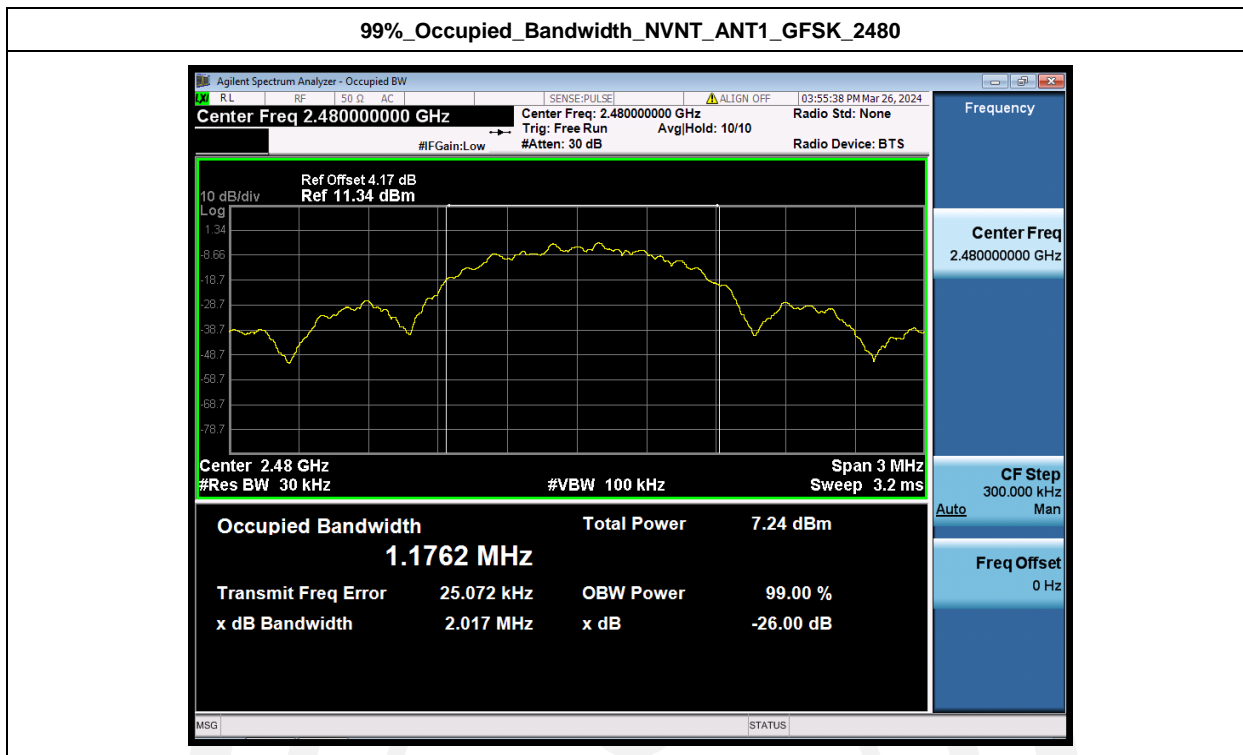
99%_Occupied_Bandwidth_NVNT_ANT1_GFSK_2480

Agilent Spectrum Analyzer - Occupied BW

RL RF 50 Ω AC SENSE:PULSE ALIGN OFF 03:55:38 PM Mar 26, 2024

Center Freq 2.480000000 GHz

Center Freq: 2.480000000 GHz
Trig: Free Run Avg|Hold: 10/10
#Atten: 30 dB

#IFGain:Low

Radio Std: None

Radio Device: BTS

Frequency

10 dB/div
Log

Ref Offset 4.17 dB
Ref 11.34 dBm

1.34
-8.66
-18.7
-28.7
-38.7
-48.7
-58.7
-68.7
-78.7

Center 2.48 GHz
#Res BW 30 kHz

#VBW 100 kHz

Span 3 MHz
Sweep 3.2 ms

Occupied Bandwidth

1.1762 MHz

Total Power 7.24 dBm

Transmit Freq Error 25.072 kHz
OBW Power 99.00 %

x dB Bandwidth 2.017 MHz
x dB -26.00 dB

Center Freq
2.480000000 GHz

CF Step
300.000 kHz
Auto Man

Freq Offset
0 Hz

MSG

STATUS